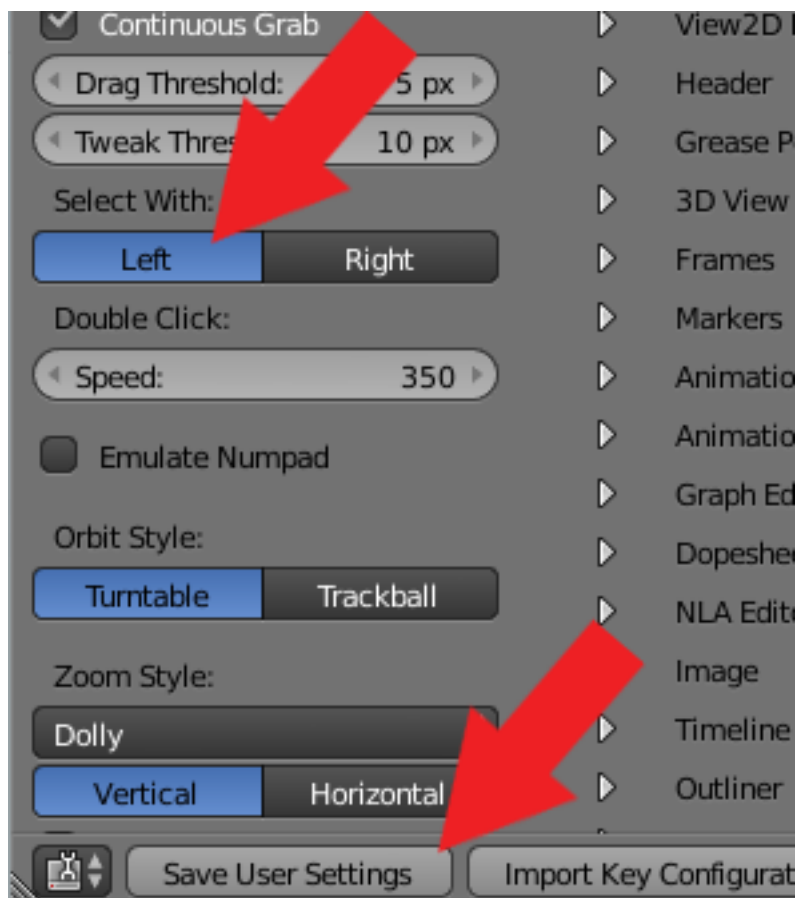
Continuous Grab

Drag Threshold: 5 px

Tweak Thres 10 px

Select With:

Left | Right

Double Click:

Speed: 350

Emulate Numpad

Orbit Style:

Turntable | Trackball

Zoom Style:

Dolly

Vertical | Horizontal

View2D

Header

Grease P

3D View

Frames

Markers

Animatio

Animatio

Graph Ed

Dopeshe

NLA Edit

Image

Timeline

Outliner

Save User Settings

Import Key Configurat